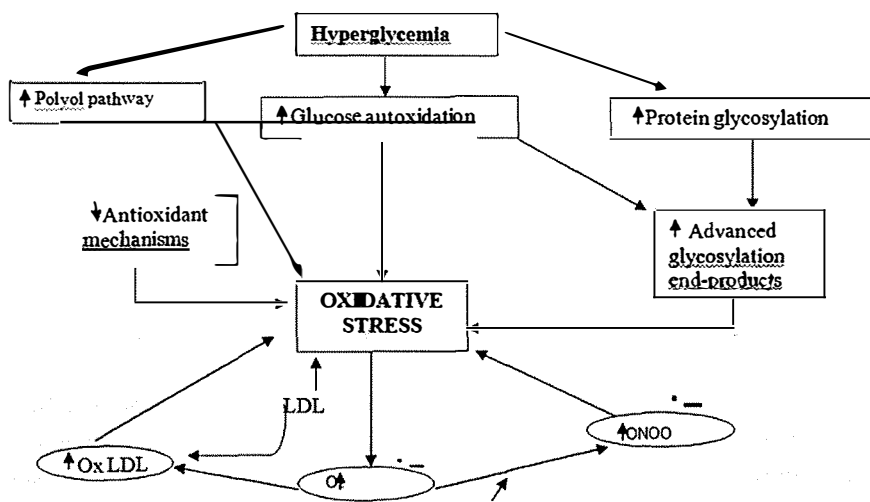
Hyperglycemia

↑ Polyol pathway

↑ Glucose autoxidation

↑ Protein glycosylation

↓Antioxidant mechanisms

↑ Advanced glycosylation end-products

OXIDATIVE STRESS

LDL

↑ Ox LDL

$O_2^{\cdot -}$

↑ONOO$^{\cdot -}$